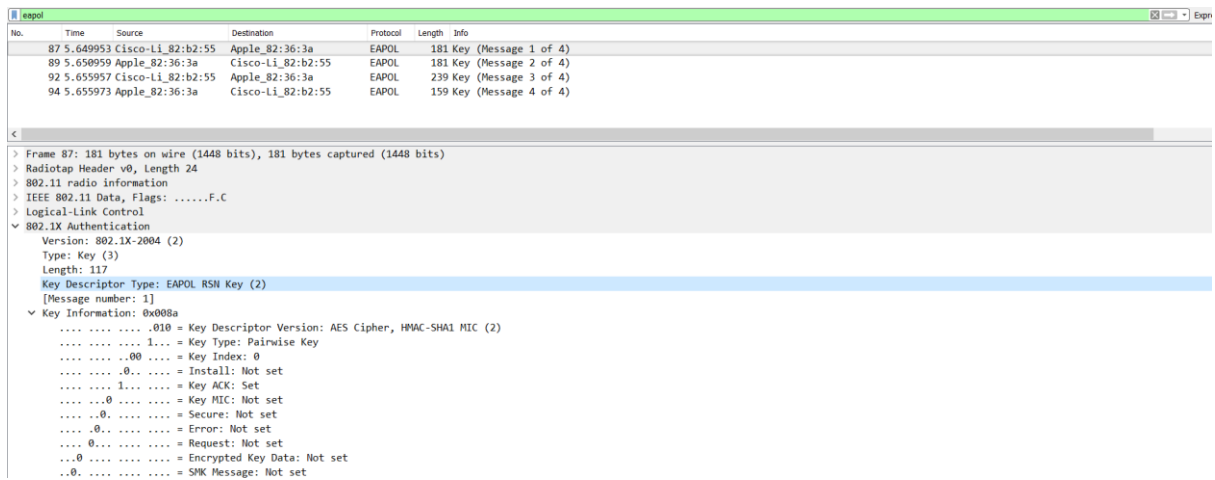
eapol

Expr

| No. | Time | Source | Destination | Protocol | Length | Info |
|---|---|---|---|---|---|---|
| 87 | 5.649953 | Cisco-Li_82:b2:55 | Apple_82:36:3a | EAPOL | 181 | Key (Message 1 of 4) |
| 89 | 5.650959 | Apple_82:36:3a | Cisco-Li_82:b2:55 | EAPOL | 181 | Key (Message 2 of 4) |
| 92 | 5.655957 | Cisco-Li_82:b2:55 | Apple_82:36:3a | EAPOL | 239 | Key (Message 3 of 4) |
| 94 | 5.655973 | Apple_82:36:3a | Cisco-Li_82:b2:55 | EAPOL | 159 | Key (Message 4 of 4) |

Frame 87: 181 bytes on wire (1448 bits), 181 bytes captured (1448 bits)
Radiotap Header v0, Length 24
802.11 radio information
IEEE 802.11 Data, Flags: ......F.C
Logical-Link Control
802.1X Authentication
Version: 802.1X-2004 (2)
Type: Key (3)
Length: 117
Key Descriptor Type: EAPOL RSN Key (2)
[Message number: 1]
Key Information: 0x008a
.... .... .... .010 = Key Descriptor Version: AES Cipher, HMAC-SHA1 MIC (2)
.... .... .... 1... = Key Type: Pairwise Key
.... .... ..00 .... = Key Index: 0
.... .... .0.. .... = Install: Not set
.... .... 1... .... = Key ACK: Set
.... ...0 .... .... = Key MIC: Not set
.... ..0. .... .... = Secure: Not set
.... .0.. .... .... = Error: Not set
.... 0... .... .... = Request: Not set
...0 .... .... .... = Encrypted Key Data: Not set
..0. .... .... .... = SMK Message: Not set